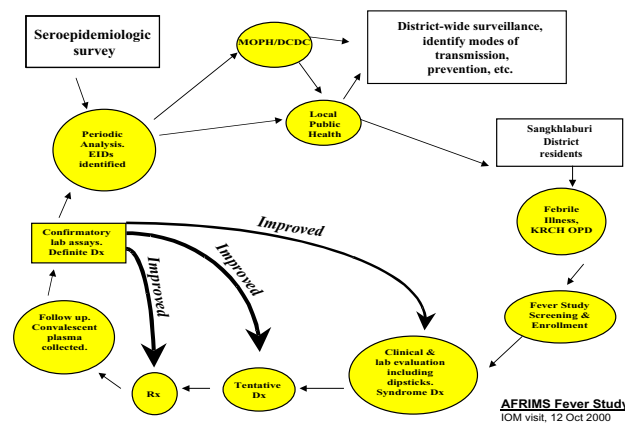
Seroepidemiologic survey

MOPH/DCDC

District-wide surveillance, identify modes of transmission, prevention, etc.

Local Public Health

Periodic Analysis. EIDs identified

Sangkhlaburi District residents

Febrile Illness, KRCH OPD

Confirmatory lab assays. Definite Dx

Improved

Improved

Improved

Fever Study Screening & Enrollment

Follow up. Convalescent plasma collected.

Clinical & lab evaluation including dipsticks. Syndrome Dx

Tentative Dx

Rx

AFRIMS Fever Study
IOM visit, 12 Oct 2000